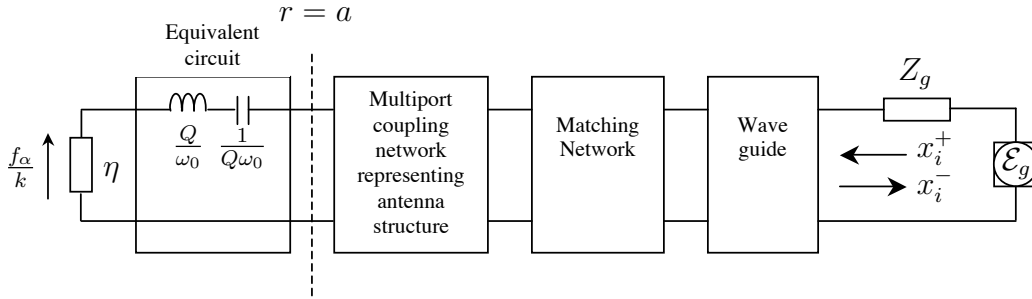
$r = a$

Equivalent circuit

$\frac{f_\alpha}{k}$

$\eta$

$\frac{Q}{\omega_0}$

$\frac{1}{Q\omega_0}$

Multiport coupling network representing antenna structure

Matching Network

Wave guide

$Z_g$

$x_i^+$

$x_i^-$

$\mathcal{E}_g$